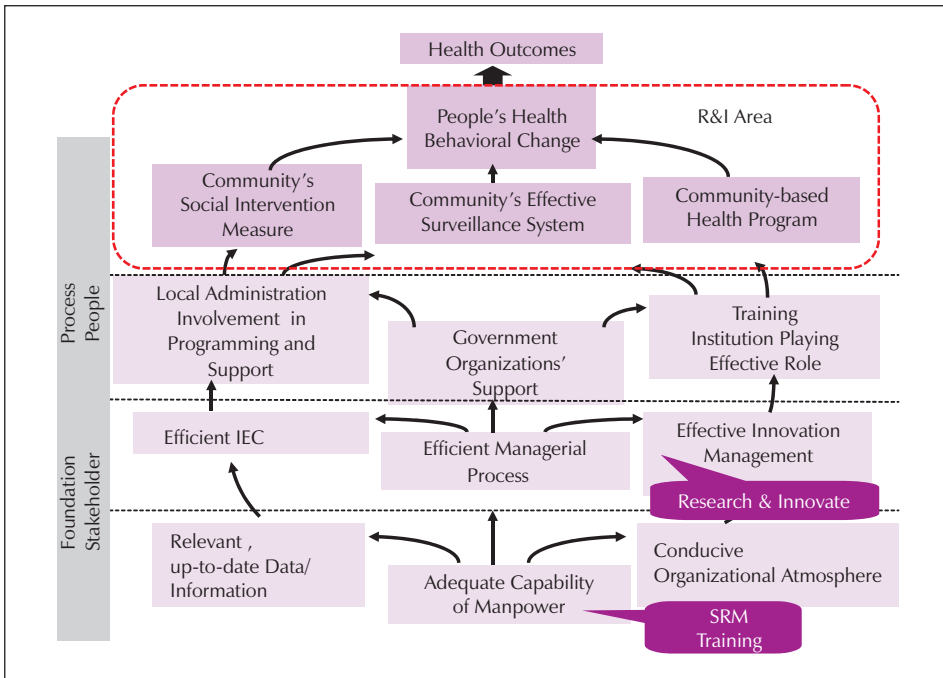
Health Outcomes

People's Health Behavioral Change

R&I Area

Community's Social Intervention Measure

Community's Effective Surveillance System

Community-based Health Program

Process People

Local Administration Involvement in Programming and Support

Government Organizations' Support

Training Institution Playing Effective Role

Foundation Stakeholder

Efficient IEC

Efficient Managerial Process

Effective Innovation Management

Research & Innovate

Relevant , up-to-date Data/ Information

Adequate Capability of Manpower

Conducive Organizational Atmosphere

SRM Training